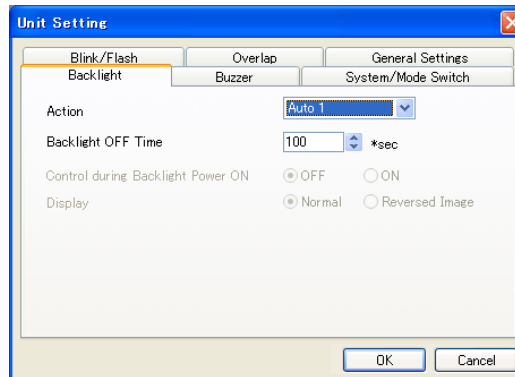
Unit Setting

Blink/Flash
Overlap
General Settings
Backlight
Buzzer
System/Mode Switch

Action
Auto 1

Backlight OFF Time
100
*sec

Control during Backlight Power ON
OFF
ON

Display
Normal
Reversed Image

OK
Cancel